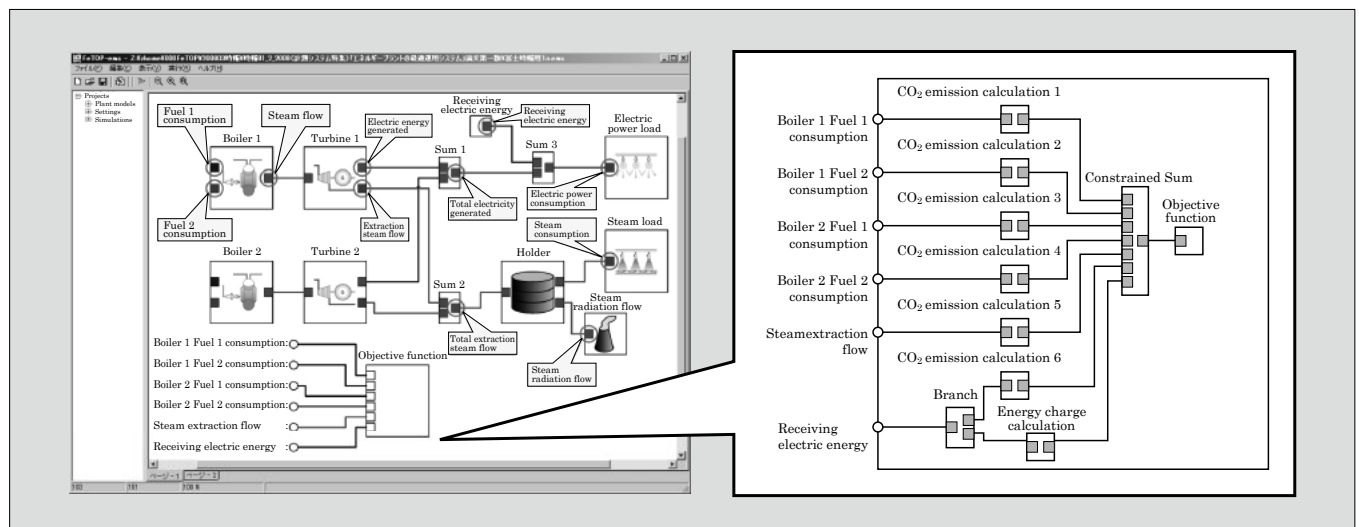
Projects
Plant models
Settings
Simulations

Fuel 1 consumption
Steam flow
Boiler 1
Turbine 1
Electric energy generated
Receiving electric energy
Receiving electric energy
Electric power load
Sum 1
Sum 3
Electric power consumption
Total electricity generated
Extraction steam flow
Fuel 2 consumption
Steam consumption
Steam load
Boiler 2
Turbine 2
Holder
Sum 2
Steam radiation flow
Total extraction steam flow
Steam radiation flow
Boiler 1 Fuel 1 consumption:
Boiler 1 Fuel 2 consumption:
Boiler 2 Fuel 1 consumption:
Boiler 2 Fuel 2 consumption:
Steam extraction flow :
Receiving electric energy :
Objective function

Boiler 1 Fuel 1 consumption
Boiler 1 Fuel 2 consumption
Boiler 2 Fuel 1 consumption
Boiler 2 Fuel 2 consumption
Steamextraction flow
Receiving electric energy
$CO_2$ emission calculation 1
$CO_2$ emission calculation 2
$CO_2$ emission calculation 3
$CO_2$ emission calculation 4
$CO_2$ emission calculation 5
$CO_2$ emission calculation 6
Constrained Sum
Objective function
Branch
Energy charge calculation